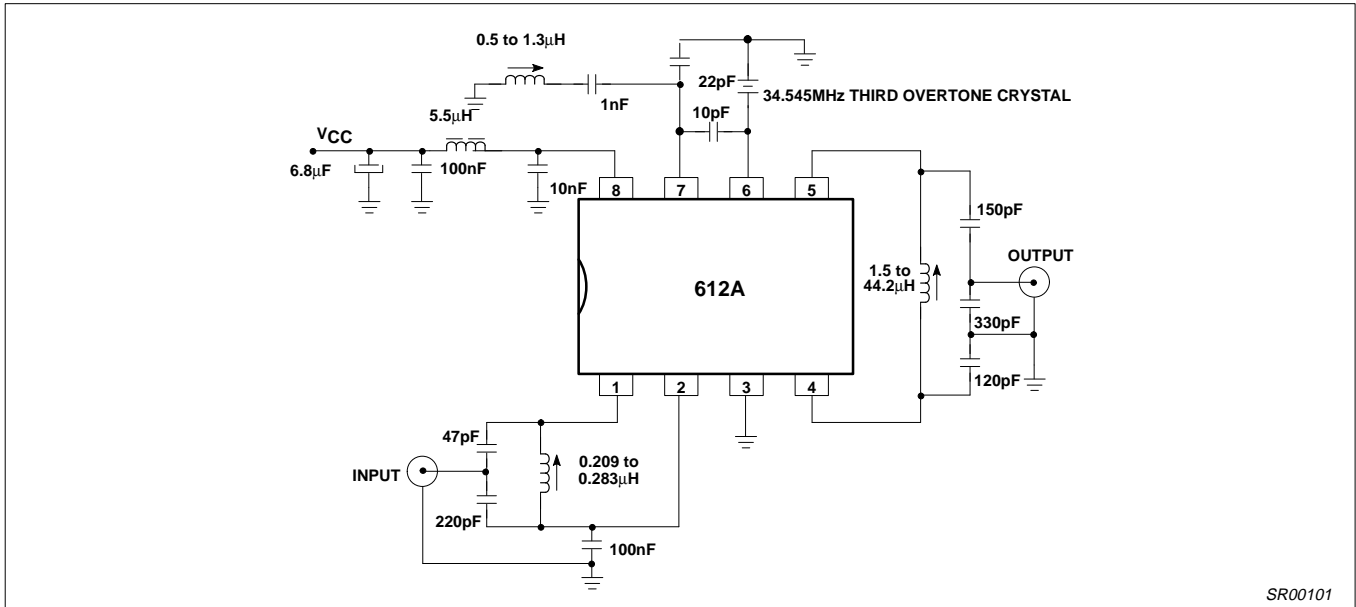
0.5 to 1.3μH

22pF

34.545MHz THIRD OVERTONE CRYSTAL

1nF

10pF

5.5μH

$V_{CC}$

6.8μF

100nF

10nF

8

7

6

5

150pF

612A

OUTPUT

1.5 to 44.2μH

330pF

120pF

1

2

3

4

47pF

INPUT

0.209 to 0.283μH

220pF

100nF

SR00101